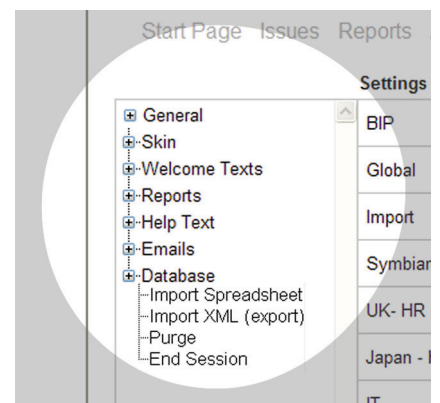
Start Page Issues Reports

Settings

General
Skin
Welcome Texts
Reports
Help Text
Emails
Database
Import Spreadsheet
Import XML (export)
Purge
End Session

BIP
Global
Import
Symbian
UK- HR
Japan - I
IT